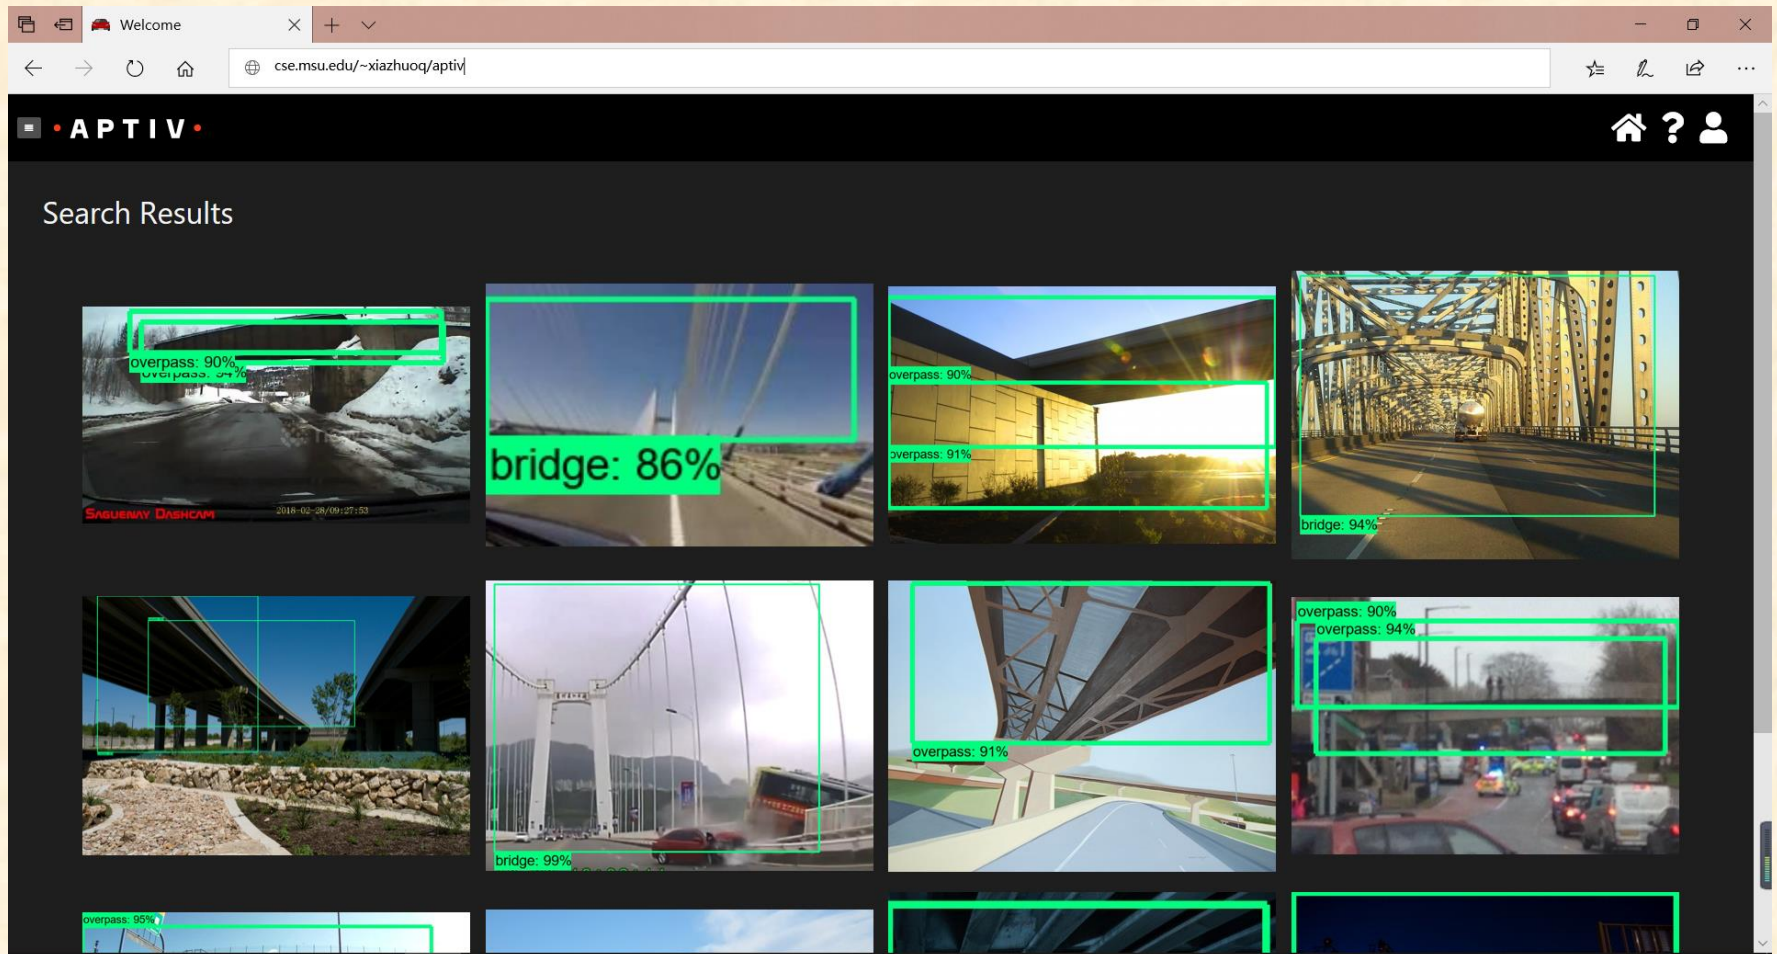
Welcome

cse.msu.edu/~xiazhuoq/aptiv

·APTIV·

Search Results

overpass: 90%
overpass: 94%
SAGUENAY DASHCAM 2018-02-28/09:27:53

bridge: 86%

overpass: 90%
overpass: 91%

bridge: 94%

bridge: 99%

overpass: 91%

overpass: 90%
overpass: 94%

overpass: 95%